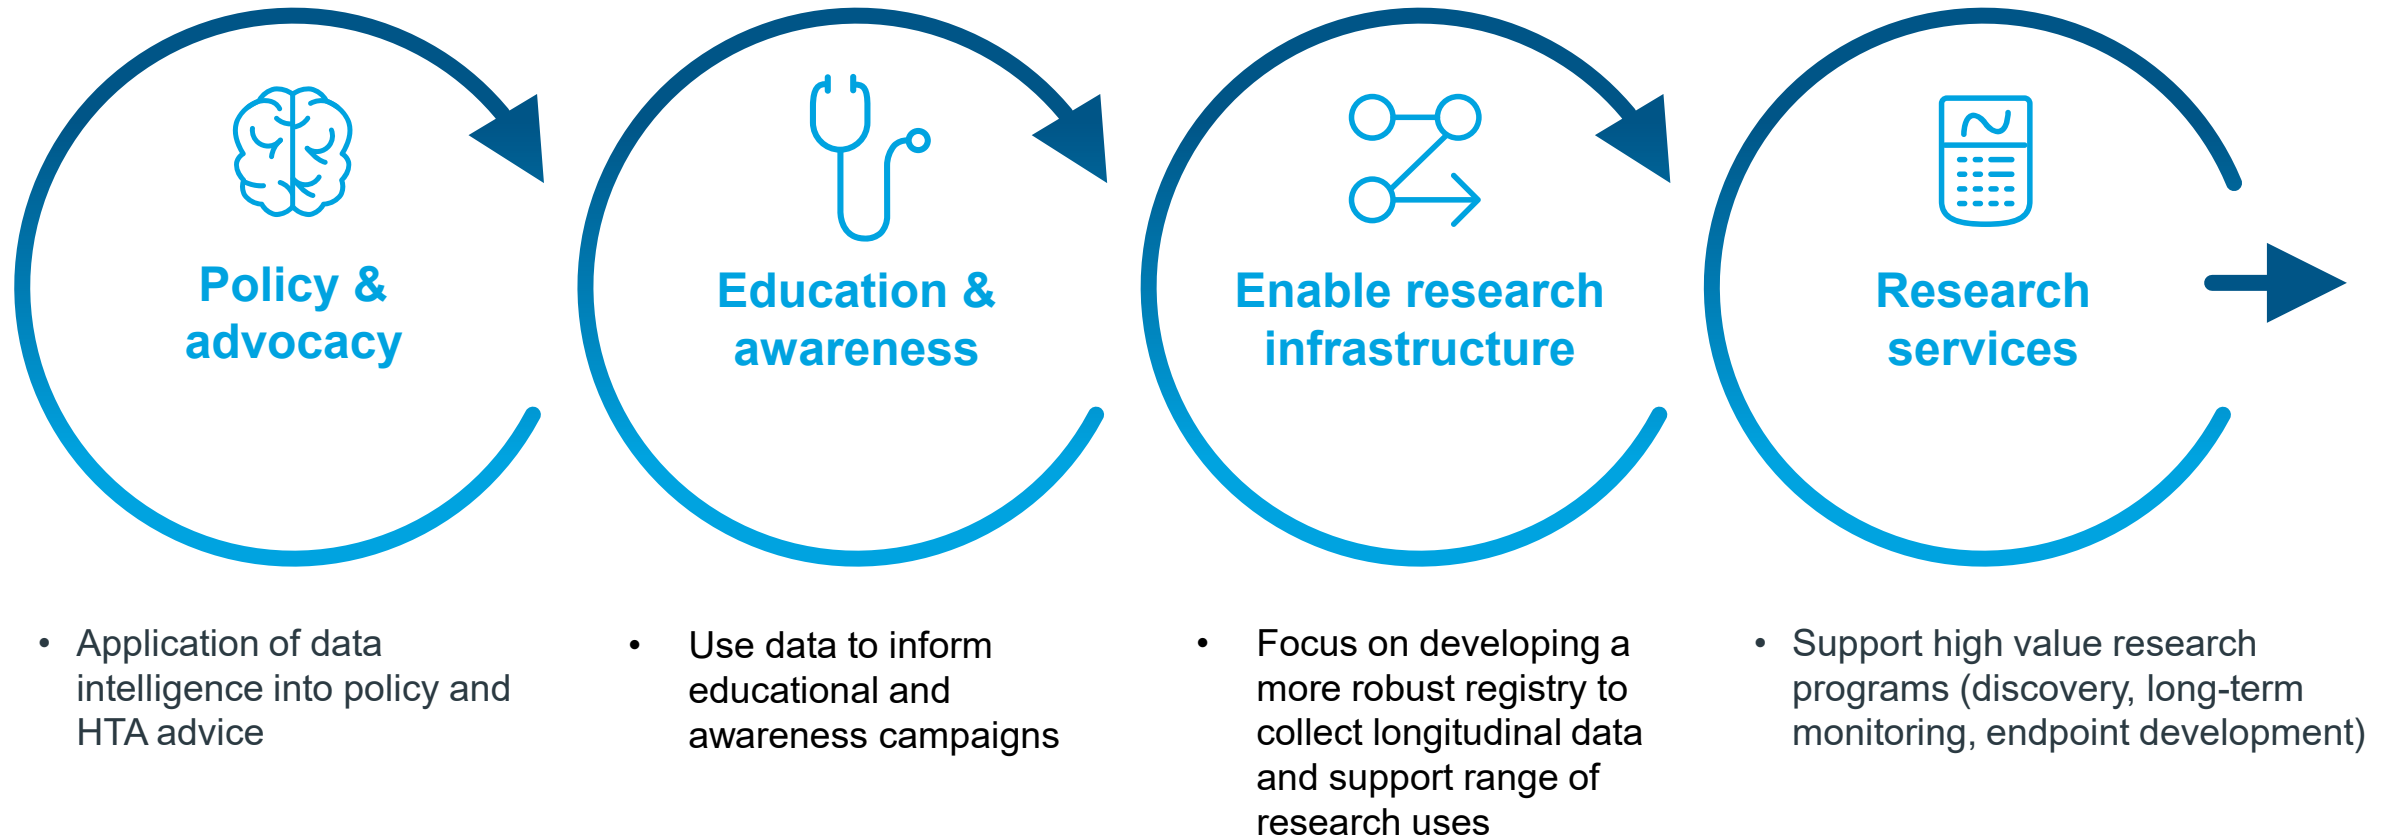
Policy & advocacy

Education & awareness

Enable research infrastructure

Research services

• Application of data intelligence into policy and HTA advice

• Use data to inform educational and awareness campaigns

• Focus on developing a more robust registry to collect longitudinal data and support range of research uses

• Support high value research programs (discovery, long-term monitoring, endpoint development)